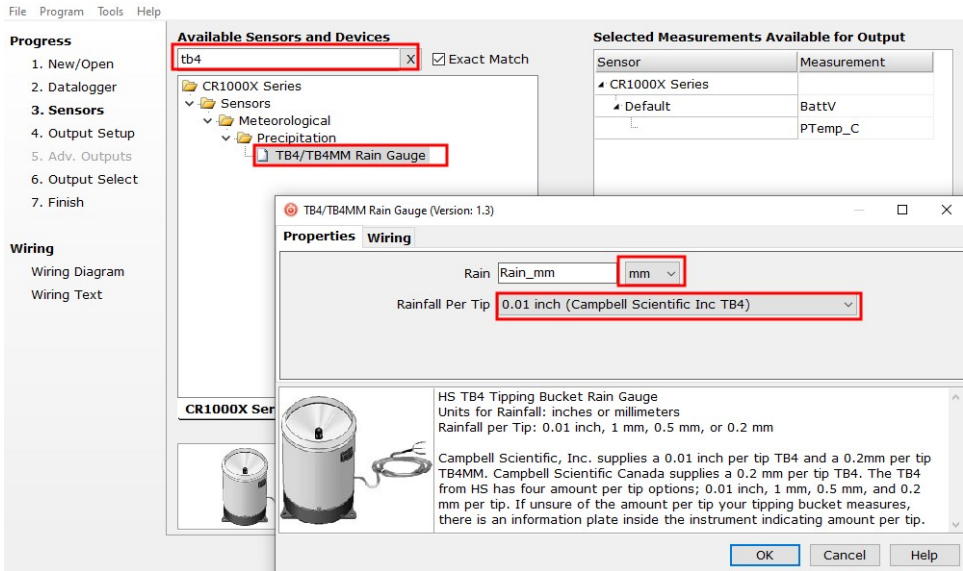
File Program Tools Help

Progress
1. New/Open
2. Datalogger
3. Sensors
4. Output Setup
5. Adv. Outputs
6. Output Select
7. Finish

Wiring
Wiring Diagram
Wiring Text

Available Sensors and Devices
tb4 X
Exact Match

CR1000X Series
Sensors
Meteorological
Precipitation
TB4/TB4MM Rain Gauge

CR1000X Ser

Selected Measurements Available for Output

| Sensor | Measurement |
|---|---|
| CR1000X Series | |
| Default | BattV |
| | PTemp_C |

TB4/TB4MM Rain Gauge (Version: 1.3)

Properties Wiring

Rain Rain_mm mm
Rainfall Per Tip 0.01 inch (Campbell Scientific Inc TB4)

HS TB4 Tipping Bucket Rain Gauge
Units for Rainfall: inches or millimeters
Rainfall per Tip: 0.01 inch, 1 mm, 0.5 mm, or 0.2 mm

Campbell Scientific, Inc. supplies a 0.01 inch per tip TB4 and a 0.2mm per tip TB4MM. Campbell Scientific Canada supplies a 0.2 mm per tip TB4. The TB4 from HS has four amount per tip options; 0.01 inch, 1 mm, 0.5 mm, and 0.2 mm per tip. If unsure of the amount per tip your tipping bucket measures, there is an information plate inside the instrument indicating amount per tip.

OK Cancel Help